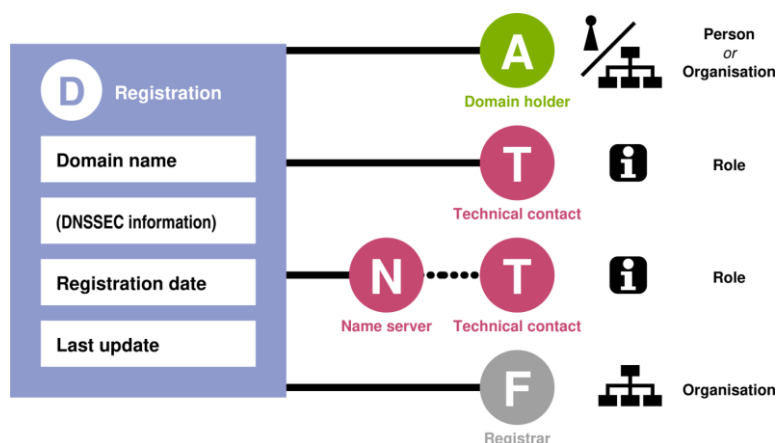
D Registration

Domain name

(DNSSEC information)

Registration date

Last update

A
Domain holder

Person
or
Organisation

T
Technical contact

Role

N
Name server

T
Technical contact

Role

F
Registrar

Organisation